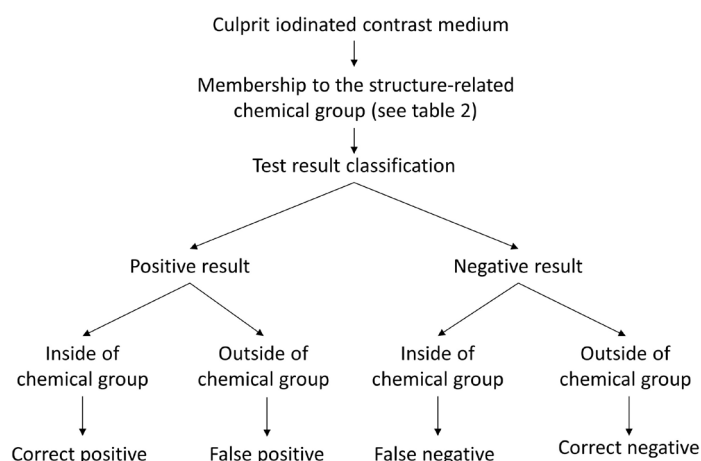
Culprit iodinated contrast medium

Membership to the structure-related chemical group (see table 2)

Test result classification

Positive result

Negative result

Inside of chemical group

Outside of chemical group

Inside of chemical group

Outside of chemical group

Correct positive

False positive

False negative

Correct negative